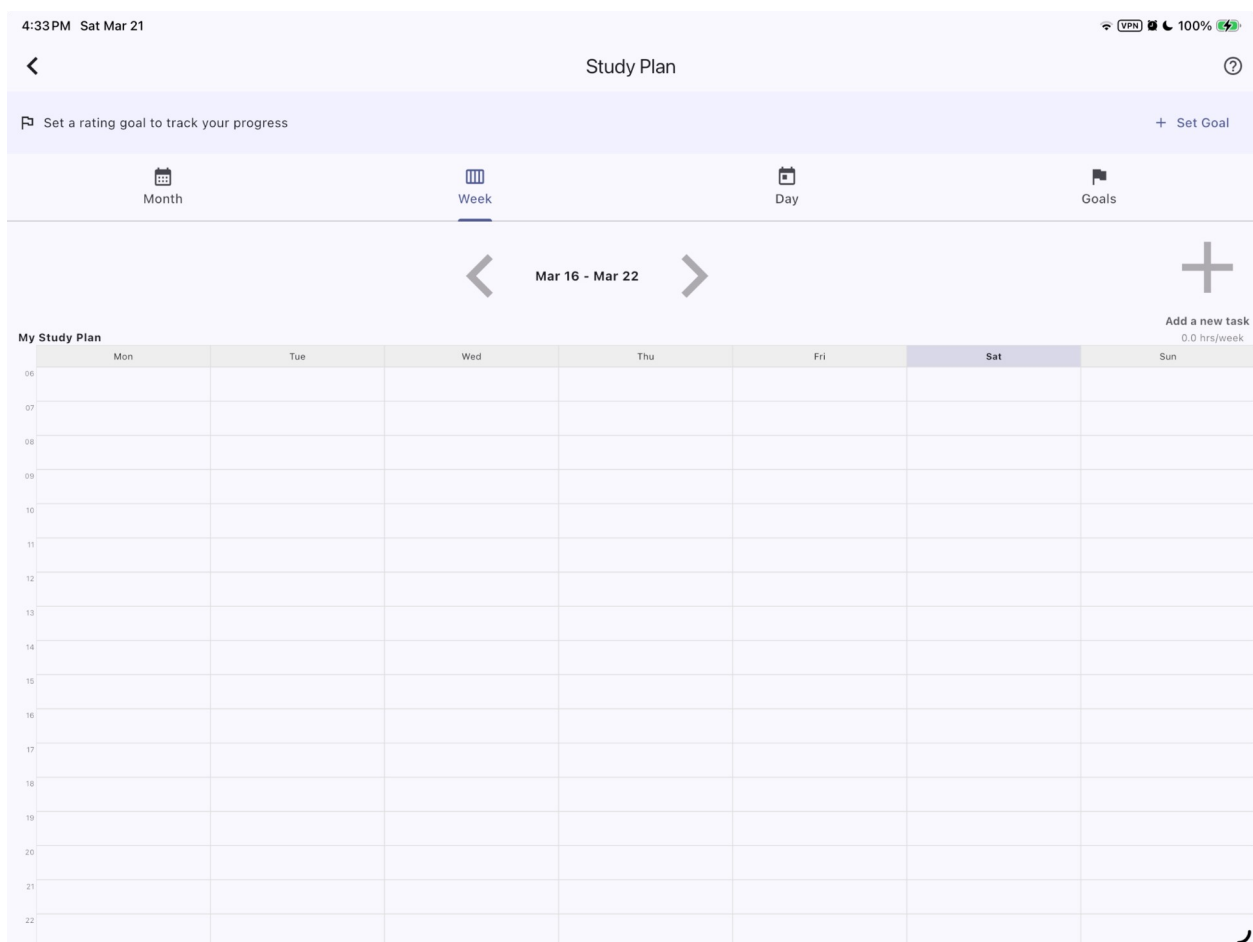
4:33 PM Sat Mar 21

VPN 100%

Study Plan

Set a rating goal to track your progress

+ Set Goal

Month

Week

Day

Goals

Mar 16 - Mar 22

Add a new task
0.0 hrs/week

My Study Plan

| | Mon | Tue | Wed | Thu | Fri | Sat | Sun |
|---|---|---|---|---|---|---|---|
| 06 | | | | | | | |
| 07 | | | | | | | |
| 08 | | | | | | | |
| 09 | | | | | | | |
| 10 | | | | | | | |
| 11 | | | | | | | |
| 12 | | | | | | | |
| 13 | | | | | | | |
| 14 | | | | | | | |
| 15 | | | | | | | |
| 16 | | | | | | | |
| 17 | | | | | | | |
| 18 | | | | | | | |
| 19 | | | | | | | |
| 20 | | | | | | | |
| 21 | | | | | | | |
| 22 | | | | | | | |